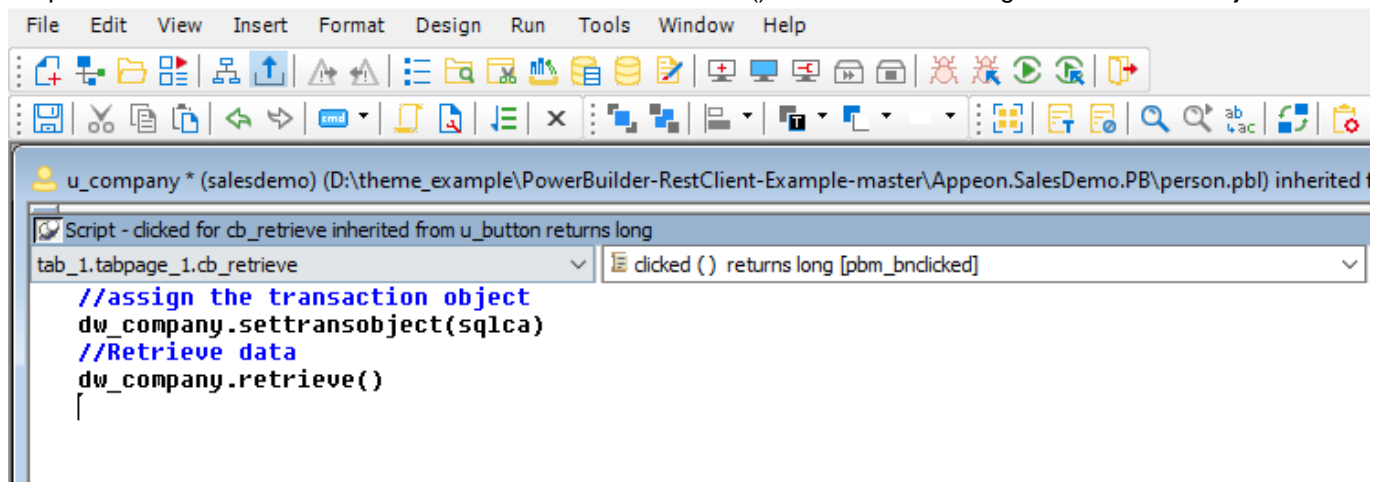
File Edit View Insert Format Design Run Tools Window Help

u_company * (salesdemo) (D:\theme_example\PowerBuilder-RestClient-Example-master\Appeon.SalesDemo.PB\person.pbl) inherited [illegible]

Script - clicked for cb_retrieve inherited from u_button returns long

tab_1.tabpage_1.cb_retrieve

clicked ( ) returns long [pbm_bnclicked]

//assign the transaction object
dw_company.settransobject(sqlca)
//Retrieve data
dw_company.retrieve()